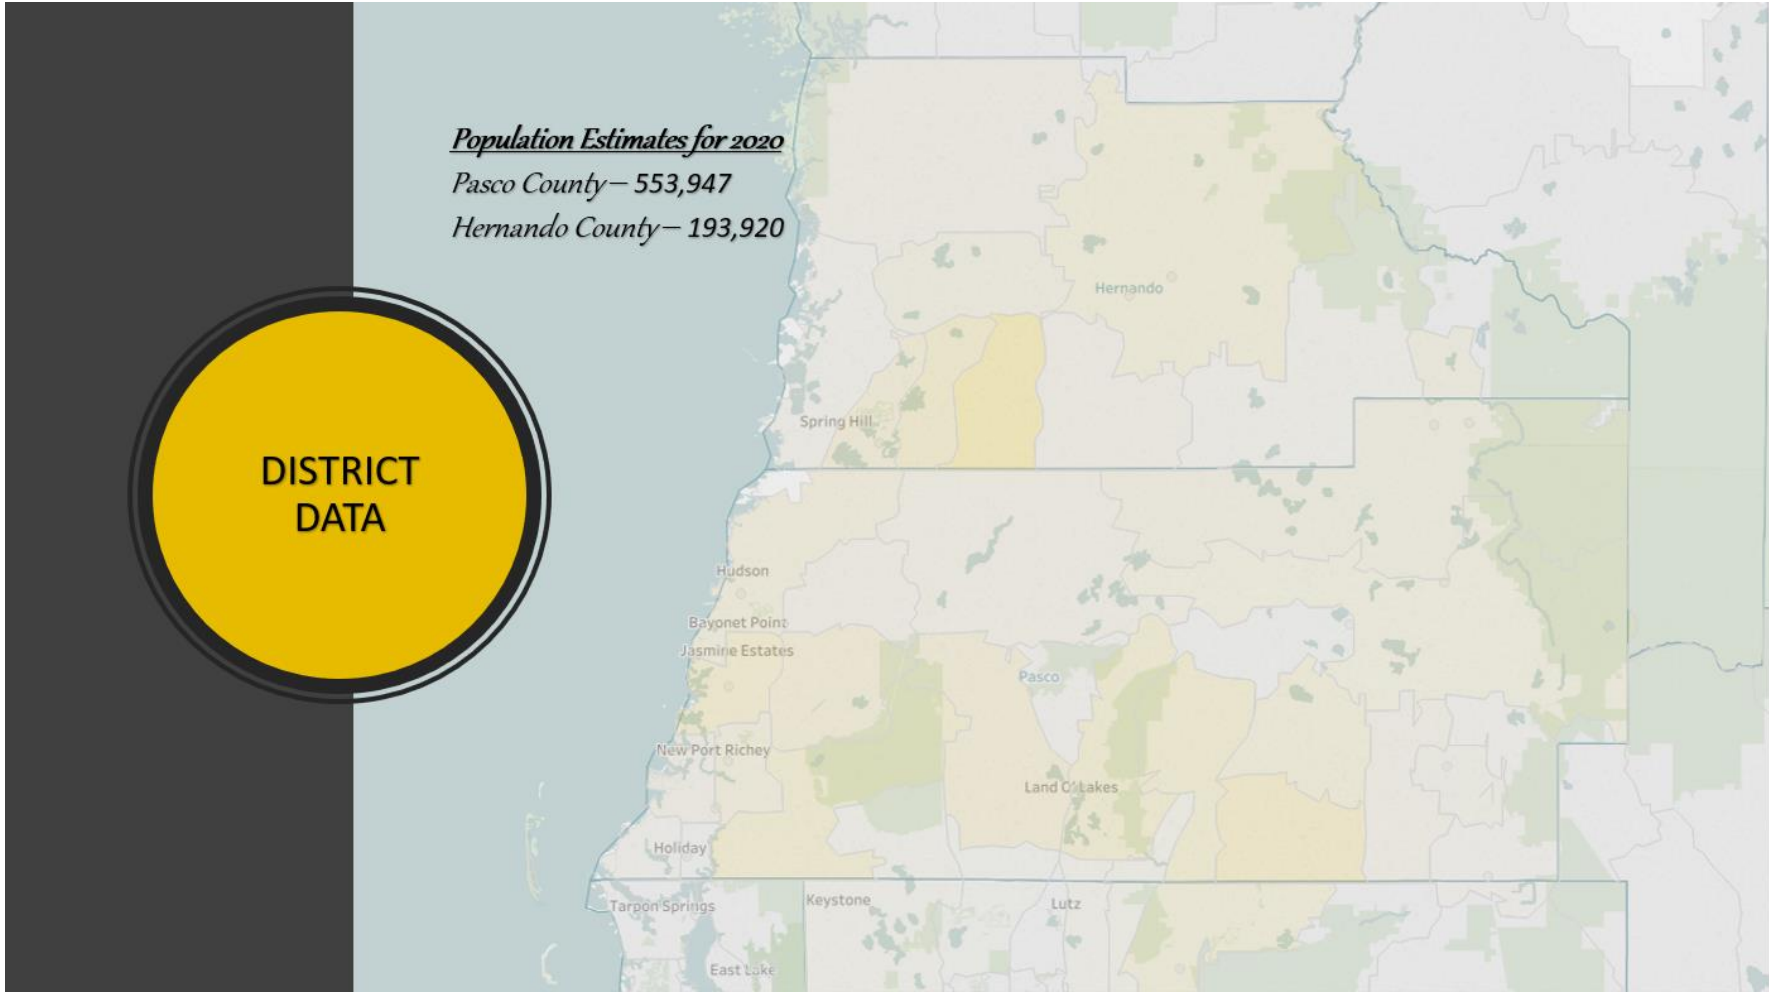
Population Estimates for 2020
Pasco County – 553,947
Hernando County – 193,920

DISTRICT DATA

Hernando
Spring Hill
Hudson
Bayonet Point
Jasmine Estates
Pasco
New Port Richey
Land O' Lakes
Holiday
Tarpon Springs
Keystone
Lutz
East Lake